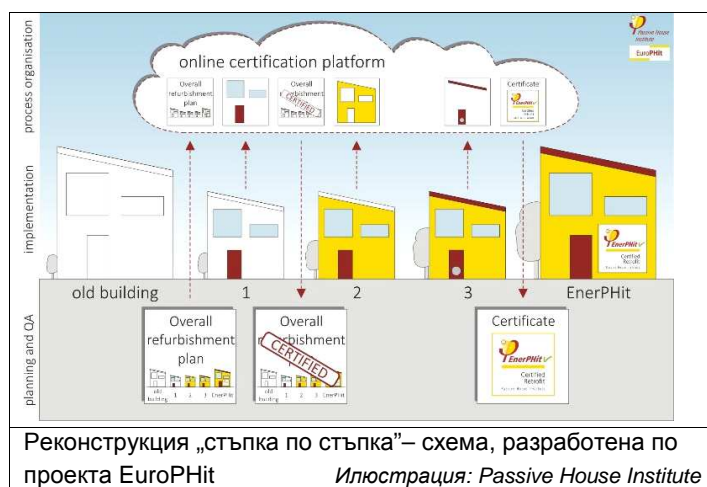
process organisation

implementation

planning and QA

online certification platform

Overall refurbishment plan

Overall refurbishment plan

CERTIFIED

Certificate

Passive House Institute

EuroPHit

old building

1

2

3

EnerPHit

EnerPHit

Certified Retrofit

Overall refurbishment plan

old building 1 2 3 EnerPHit

Overall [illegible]rbishment

CERTIFIED

1 2 3 EnerPHit

Certificate

EnerPHit

Certified Retrofit

Реконструкция „стъпка по стъпка"– схема, разработена по проекта EuroPHit *Илюстрация: Passive House Institute*